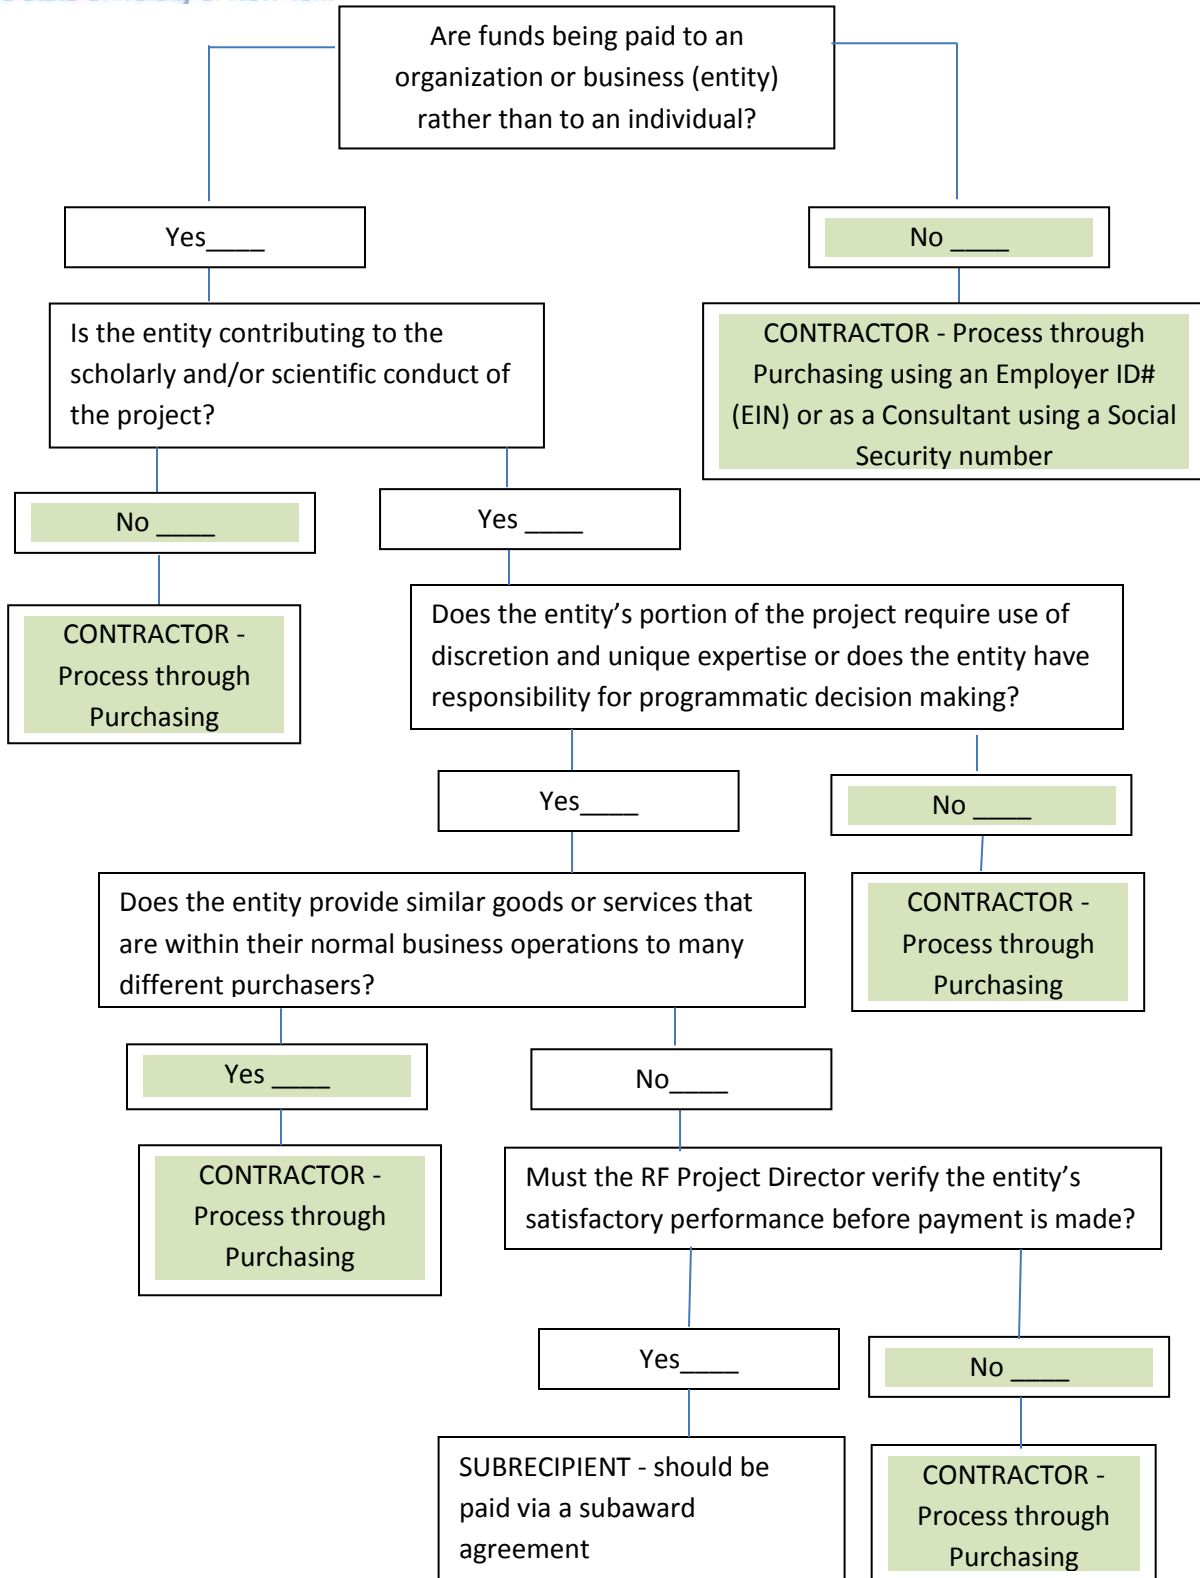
Are funds being paid to an organization or business (entity) rather than to an individual?

Yes____

No ____

Is the entity contributing to the scholarly and/or scientific conduct of the project?

CONTRACTOR - Process through Purchasing using an Employer ID# (EIN) or as a Consultant using a Social Security number

No ____

Yes ____

CONTRACTOR - Process through Purchasing

Does the entity's portion of the project require use of discretion and unique expertise or does the entity have responsibility for programmatic decision making?

Yes____

No ____

Does the entity provide similar goods or services that are within their normal business operations to many different purchasers?

CONTRACTOR - Process through Purchasing

Yes ____

No____

CONTRACTOR - Process through Purchasing

Must the RF Project Director verify the entity's satisfactory performance before payment is made?

Yes____

No ____

SUBRECIPIENT - should be paid via a subaward agreement

CONTRACTOR - Process through Purchasing